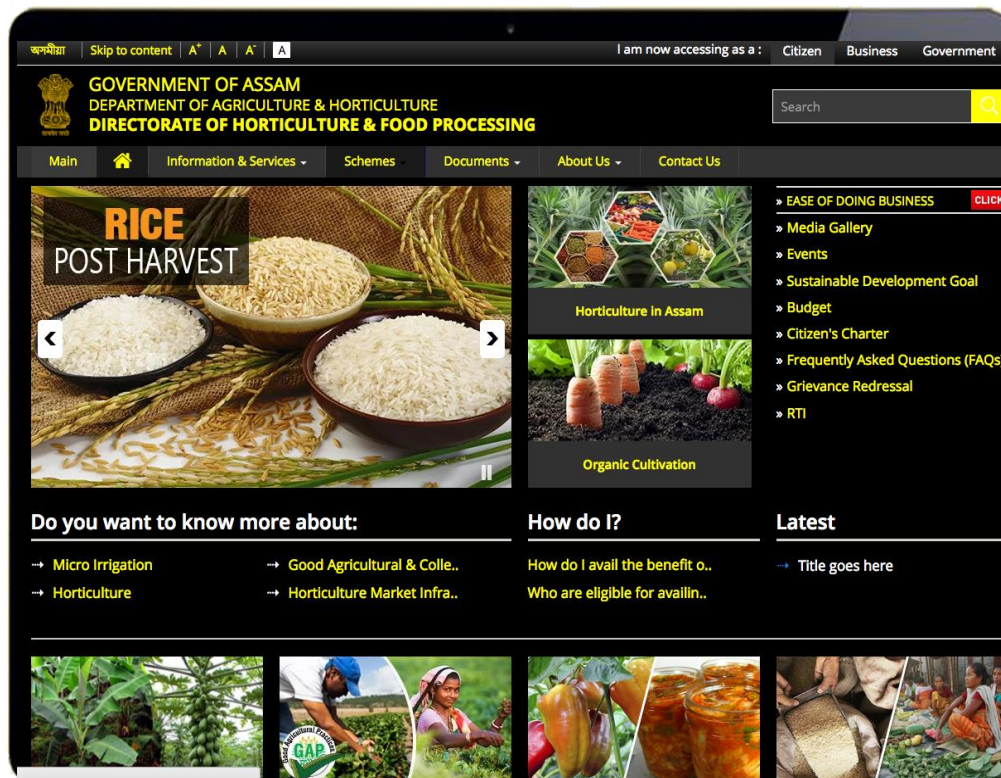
অসমীয়া | Skip to content | A+ | A | A- | A

I am now accessing as a : Citizen Business Government

GOVERNMENT OF ASSAM
DEPARTMENT OF AGRICULTURE & HORTICULTURE
DIRECTORATE OF HORTICULTURE & FOOD PROCESSING

Search

Main | Information & Services | Schemes | Documents | About Us | Contact Us

RICE
POST HARVEST

Horticulture in Assam

Organic Cultivation

» EASE OF DOING BUSINESS CLICK
» Media Gallery
» Events
» Sustainable Development Goal
» Budget
» Citizen's Charter
» Frequently Asked Questions (FAQs
» Grievance Redressal
» RTI

Do you want to know more about:

Micro Irrigation
Horticulture
Good Agricultural & Colle..
Horticulture Market Infra..

How do I?

How do I avail the benefit o..
Who are eligible for availin..

Latest

Title goes here

GAP Good Agricultural Practices